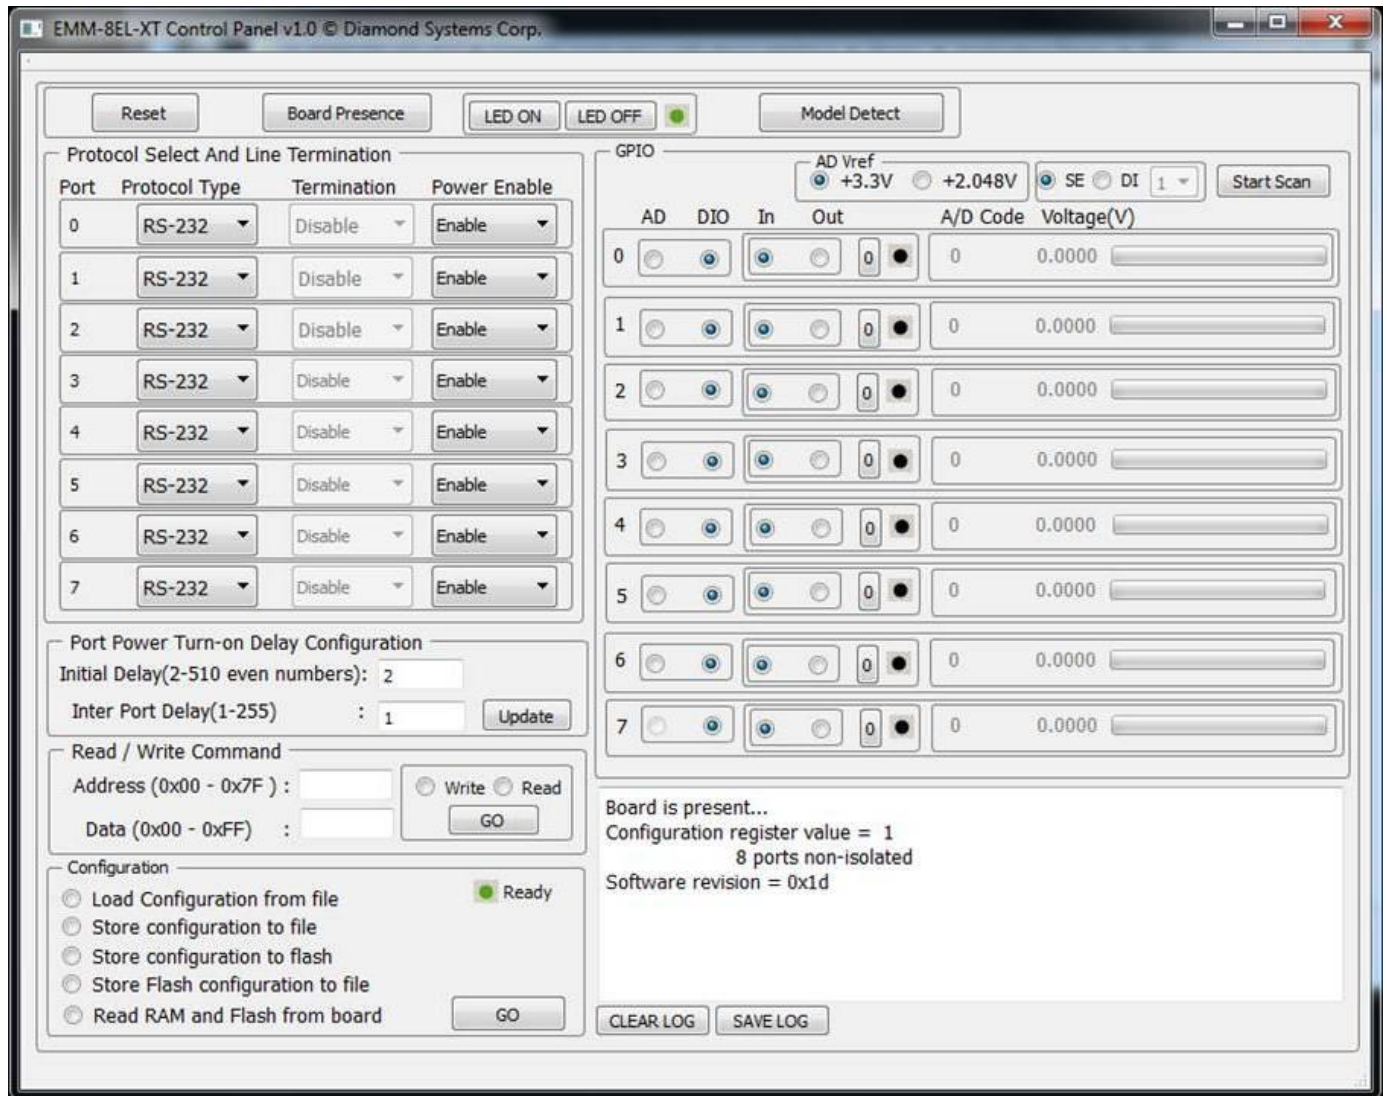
EMM-8EL-XT Control Panel v1.0 © Diamond Systems Corp.

Reset | Board Presence | LED ON | LED OFF | Model Detect

Protocol Select And Line Termination

| Port | Protocol Type | Termination | Power Enable |
|---|---|---|---|
| 0 | RS-232 | Disable | Enable |
| 1 | RS-232 | Disable | Enable |
| 2 | RS-232 | Disable | Enable |
| 3 | RS-232 | Disable | Enable |
| 4 | RS-232 | Disable | Enable |
| 5 | RS-232 | Disable | Enable |
| 6 | RS-232 | Disable | Enable |
| 7 | RS-232 | Disable | Enable |

Port Power Turn-on Delay Configuration
Initial Delay(2-510 even numbers): 2
Inter Port Delay(1-255) : 1
Update

Read / Write Command
Address (0x00 - 0x7F ) :
Data (0x00 - 0xFF) :
Write Read
GO

Configuration
Load Configuration from file
Store configuration to file
Store configuration to flash
Store Flash configuration to file
Read RAM and Flash from board
Ready
GO

GPIO
AD Vref
+3.3V +2.048V
SE DI 1
Start Scan

| | AD | DIO | In | Out | | A/D Code | Voltage(V) |
|---|---|---|---|---|---|---|---|
| 0 | | | | | 0 | 0 | 0.0000 |
| 1 | | | | | 0 | 0 | 0.0000 |
| 2 | | | | | 0 | 0 | 0.0000 |
| 3 | | | | | 0 | 0 | 0.0000 |
| 4 | | | | | 0 | 0 | 0.0000 |
| 5 | | | | | 0 | 0 | 0.0000 |
| 6 | | | | | 0 | 0 | 0.0000 |
| 7 | | | | | 0 | 0 | 0.0000 |

Board is present...
Configuration register value = 1
8 ports non-isolated
Software revision = 0x1d

CLEAR LOG | SAVE LOG